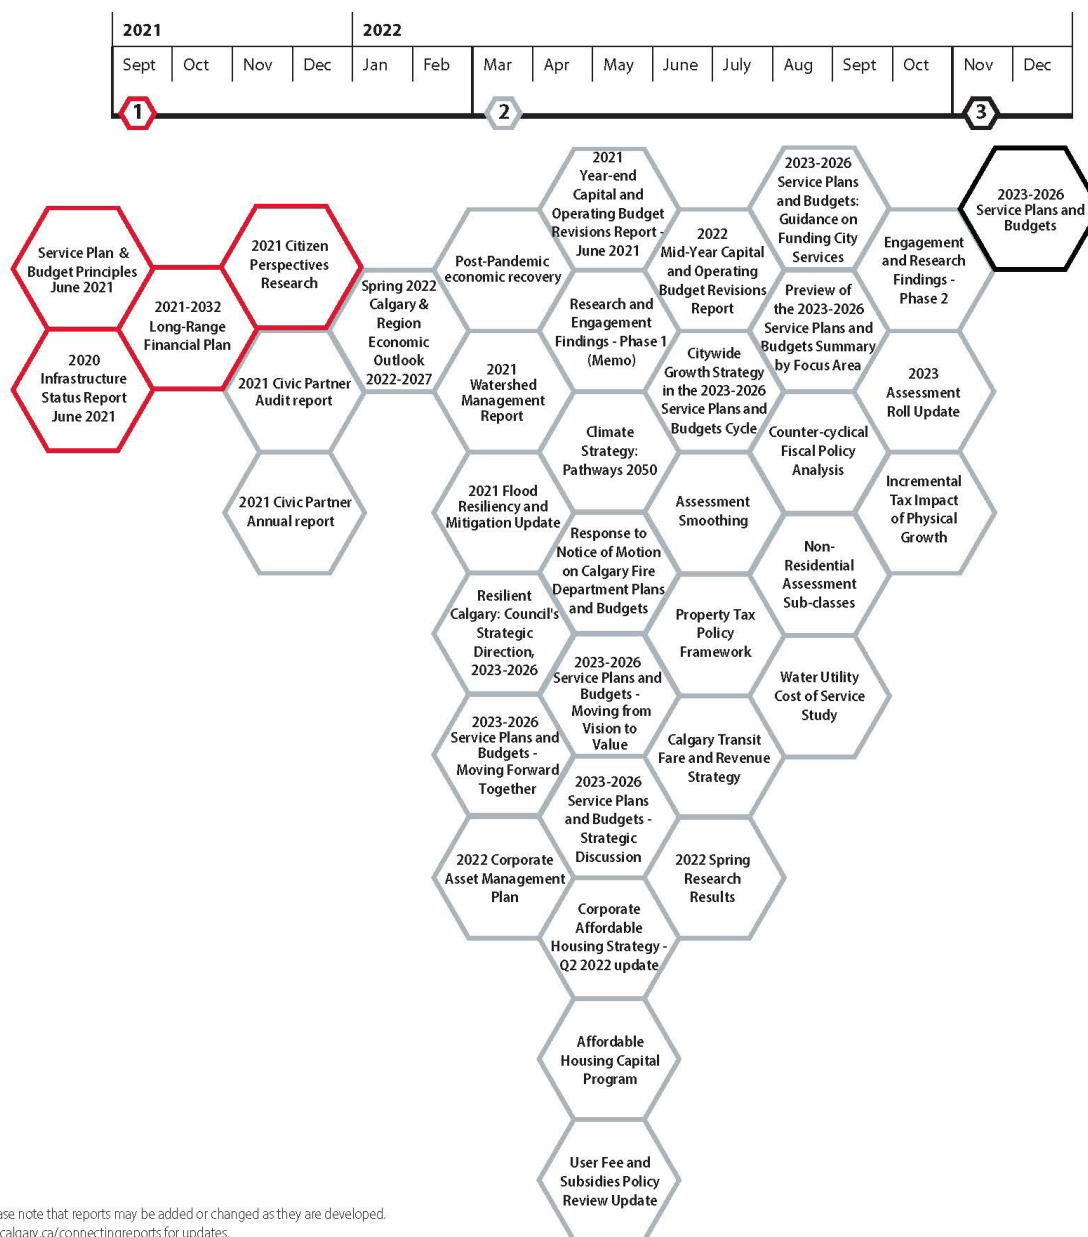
2021

2022

| Sept | Oct | Nov | Dec | Jan | Feb | Mar | Apr | May | June | July | Aug | Sept | Oct | Nov | Dec |
|---|---|---|---|---|---|---|---|---|---|---|---|---|---|---|---|

1

2

3

Service Plan & Budget Principles June 2021

2020 Infrastructure Status Report June 2021

2021-2032 Long-Range Financial Plan

2021 Citizen Perspectives Research

2021 Civic Partner Audit report

2021 Civic Partner Annual report

Spring 2022 Calgary & Region Economic Outlook 2022-2027

Post-Pandemic economic recovery

2021 Watershed Management Report

2021 Flood Resiliency and Mitigation Update

Resilient Calgary: Council's Strategic Direction, 2023-2026

2023-2026 Service Plans and Budgets - Moving Forward Together

2022 Corporate Asset Management Plan

2021 Year-end Capital and Operating Budget Revisions Report - June 2021

Research and Engagement Findings - Phase 1 (Memo)

Climate Strategy: Pathways 2050

Response to Notice of Motion on Calgary Fire Department Plans and Budgets

2023-2026 Service Plans and Budgets - Moving from Vision to Value

2023-2026 Service Plans and Budgets - Strategic Discussion

Corporate Affordable Housing Strategy - Q2 2022 update

Affordable Housing Capital Program

User Fee and Subsidies Policy Review Update

2022 Mid-Year Capital and Operating Budget Revisions Report

Citywide Growth Strategy in the 2023-2026 Service Plans and Budgets Cycle

Assessment Smoothing

Property Tax Policy Framework

Calgary Transit Fare and Revenue Strategy

2022 Spring Research Results

2023-2026 Service Plans and Budgets: Guidance on Funding City Services

Preview of the 2023-2026 Service Plans and Budgets Summary by Focus Area

Counter-cyclical Fiscal Policy Analysis

Non-Residential Assessment Sub-classes

Water Utility Cost of Service Study

Engagement and Research Findings - Phase 2

2023 Assessment Roll Update

Incremental Tax Impact of Physical Growth

2023-2026 Service Plans and Budgets

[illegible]se note that reports may be added or changed as they are developed.
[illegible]calgary.ca/connectingreports for updates.